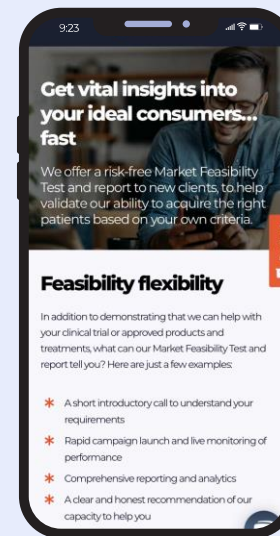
9:23

Get vital insights into your ideal consumers... fast

We offer a risk-free Market Feasibility Test and report to new clients, to help validate our ability to acquire the right patients based on your own criteria.

Feasibility flexibility

In addition to demonstrating that we can help with your clinical trial or approved products and treatments, what can our Market Feasibility Test and report tell you? Here are just a few examples:

* A short introductory call to understand your requirements
* Rapid campaign launch and live monitoring of performance
* Comprehensive reporting and analytics
* A clear and honest recommendation of our capacity to help you